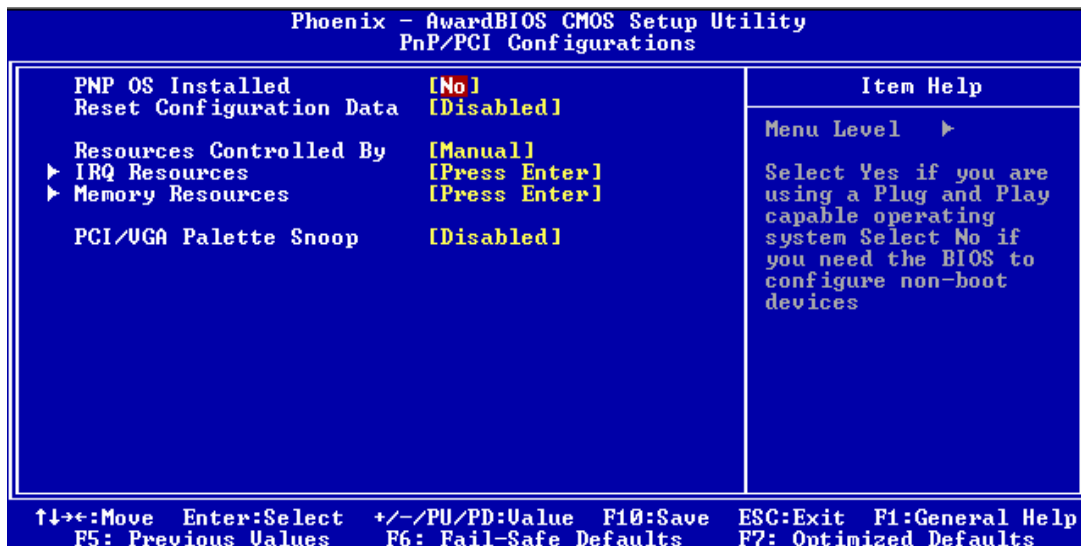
Phoenix - AwardBIOS CMOS Setup Utility
PnP/PCI Configurations

PNP OS Installed [No]
Reset Configuration Data [Disabled]

Resources Controlled By [Manual]
► IRQ Resources [Press Enter]
► Memory Resources [Press Enter]

PCI/VGA Palette Snoop [Disabled]

Item Help

Menu Level ►

Select Yes if you are using a Plug and Play capable operating system Select No if you need the BIOS to configure non-boot devices

↑↓→←:Move Enter:Select +/-/PU/PD:Value F10:Save ESC:Exit F1:General Help
F5: Previous Values F6: Fail-Safe Defaults F7: Optimized Defaults